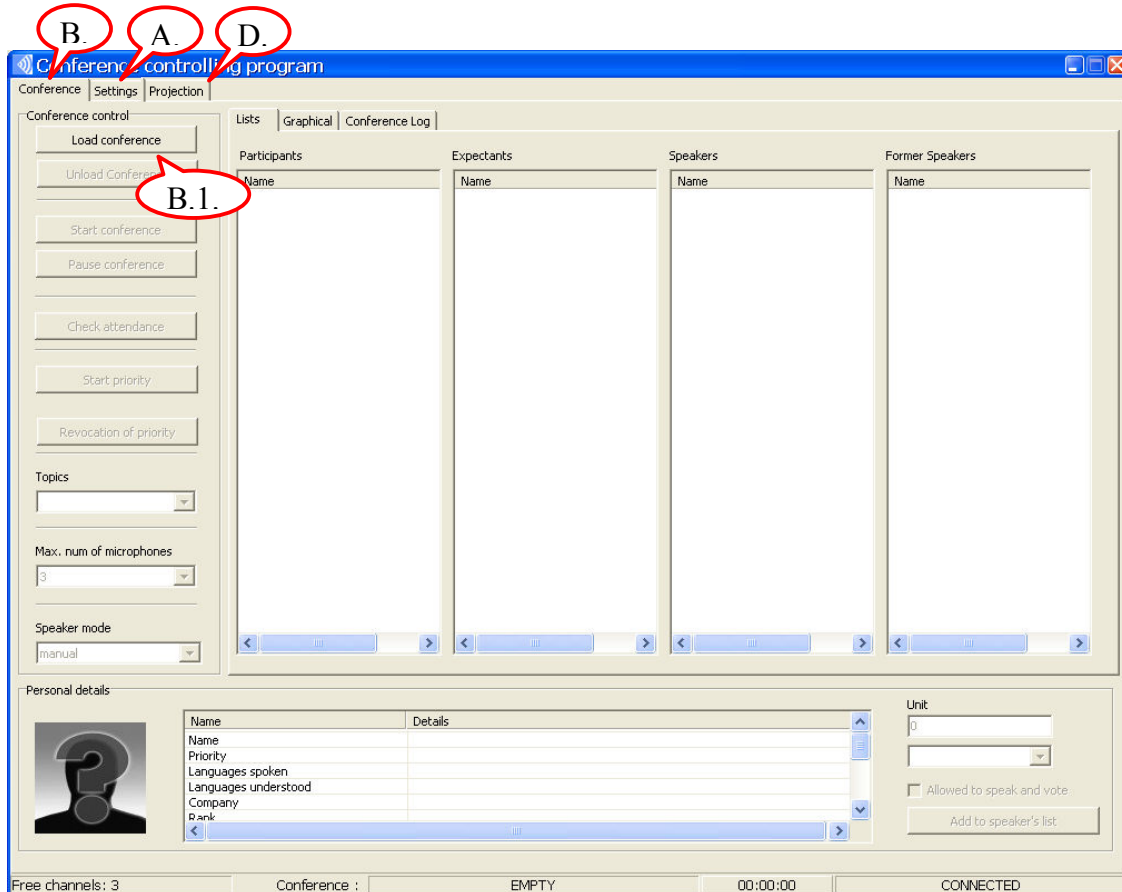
B. A. D.

Conference controlling program

Conference | Settings | Projection

Conference control

Load conference

Unload Conference

B.1.

Start conference

Pause conference

Check attendance

Start priority

Revocation of priority

Topics

Max. num of microphones

3

Speaker mode

manual

Lists | Graphical | Conference Log

Participants

Name

Expectants

Name

Speakers

Name

Former Speakers

Name

Personal details

| Name | Details |
|---|---|
| Name | |
| Priority | |
| Languages spoken | |
| Languages understood | |
| Company | |
| Rank | |

Unit

0

Allowed to speak and vote

Add to speaker's list

Free channels: 3

Conference :

EMPTY

00:00:00

CONNECTED